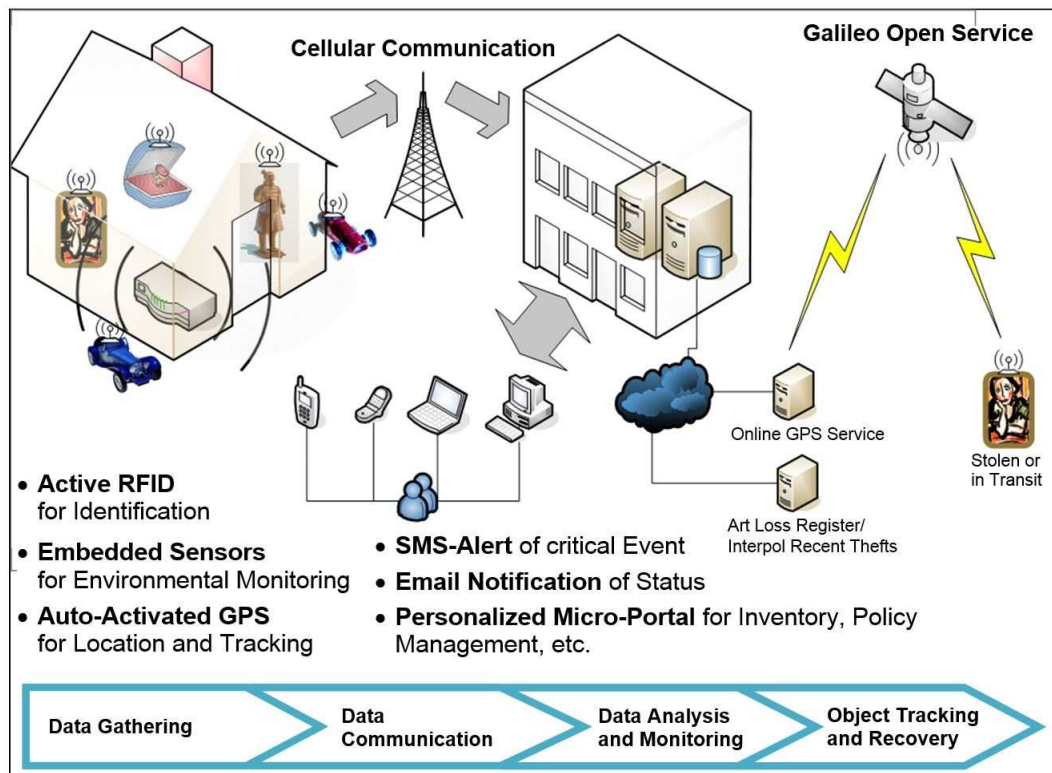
Cellular Communication

Galileo Open Service

Online GPS Service

Art Loss Register/
Interpol Recent Thefts

Stolen or
in Transit

• **Active RFID** for Identification

• **Embedded Sensors** for Environmental Monitoring

• **Auto-Activated GPS** for Location and Tracking

• **SMS-Alert** of critical Event

• **Email Notification** of Status

• **Personalized Micro-Portal** for Inventory, Policy Management, etc.

Data Gathering

Data Communication

Data Analysis and Monitoring

Object Tracking and Recovery